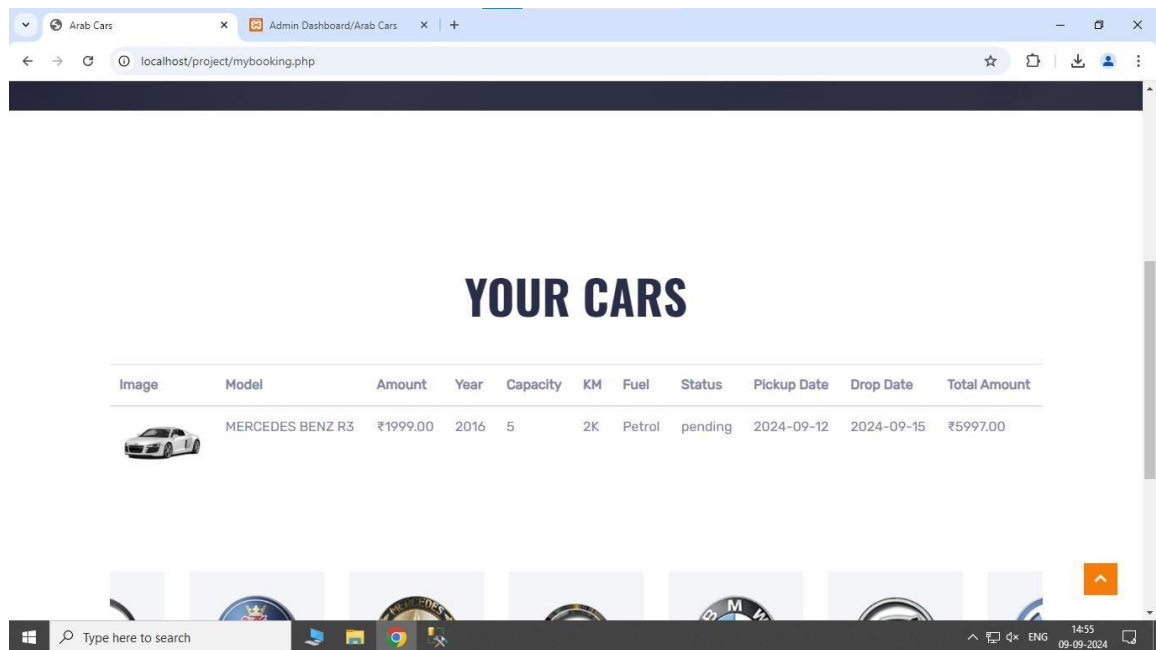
Arab Cars
Admin Dashboard/Arab Cars
localhost/project/mybooking.php

YOUR CARS

| Image | Model | Amount | Year | Capacity | KM | Fuel | Status | Pickup Date | Drop Date | Total Amount |
|---|---|---|---|---|---|---|---|---|---|---|
| | MERCEDES BENZ R3 | ₹1999.00 | 2016 | 5 | 2K | Petrol | pending | 2024-09-12 | 2024-09-15 | ₹5997.00 |

Type here to search
ENG 14:55 09-09-2024